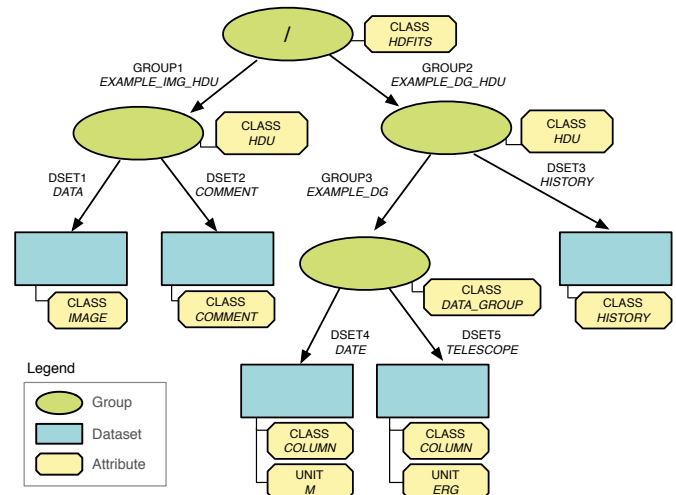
/

CLASS
HDFITS

GROUP1
EXAMPLE_IMG_HDU

GROUP2
EXAMPLE_DG_HDU

CLASS
HDU

CLASS
HDU

DSET1
DATA

DSET2
COMMENT

GROUP3
EXAMPLE_DG

DSET3
HISTORY

CLASS
IMAGE

CLASS
COMMENT

CLASS
DATA_GROUP

CLASS
HISTORY

DSET4
DATE

DSET5
TELESCOPE

Legend

Group

Dataset

Attribute

CLASS
COLUMN

UNIT
M

CLASS
COLUMN

UNIT
ERG